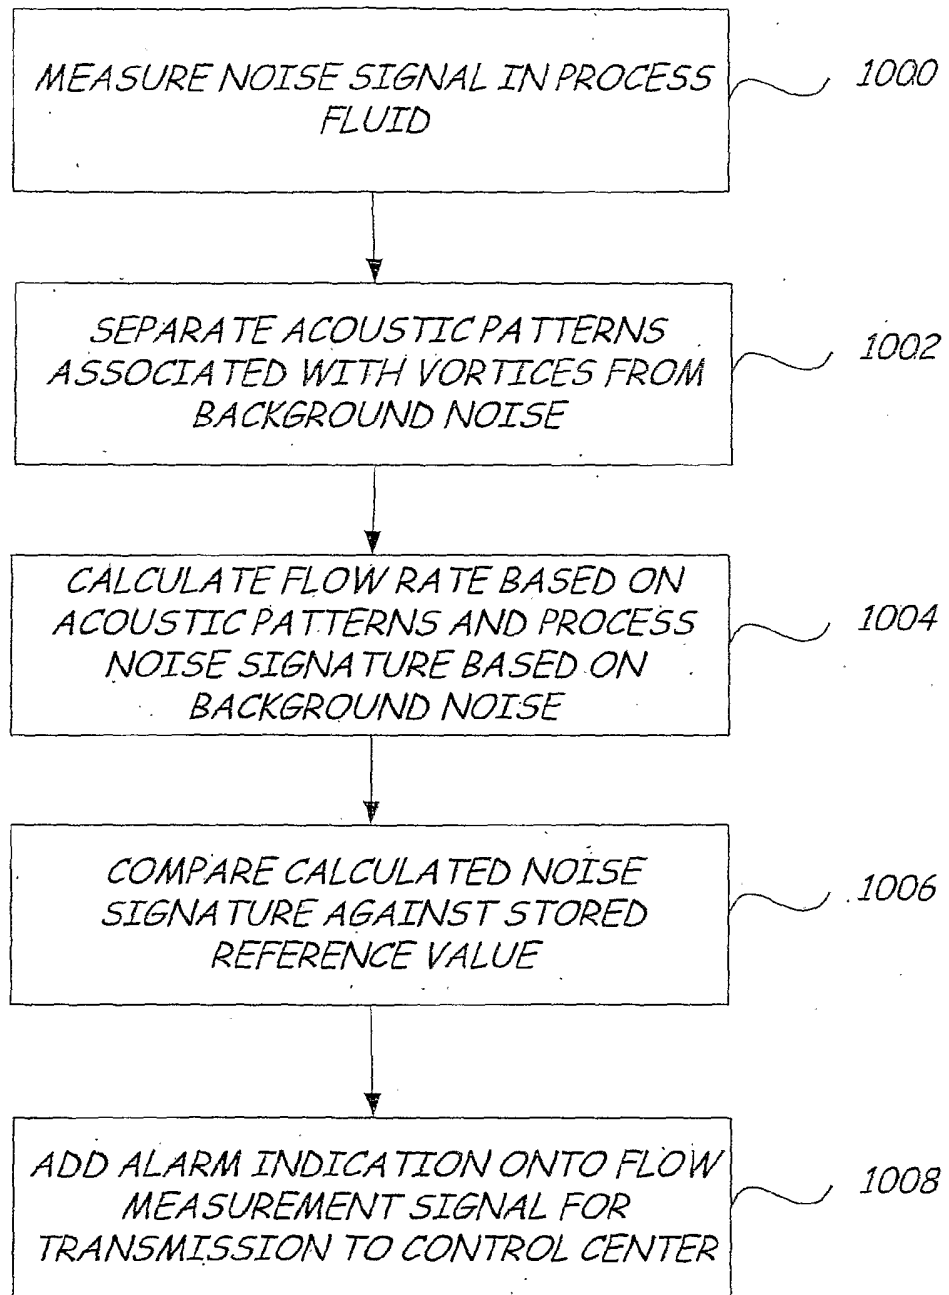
MEASURE NOISE SIGNAL IN PROCESS FLUID

1000

SEPARATE ACOUSTIC PATTERNS ASSOCIATED WITH VORTICES FROM BACKGROUND NOISE

1002

CALCULATE FLOW RATE BASED ON ACOUSTIC PATTERNS AND PROCESS NOISE SIGNATURE BASED ON BACKGROUND NOISE

1004

COMPARE CALCULATED NOISE SIGNATURE AGAINST STORED REFERENCE VALUE

1006

ADD ALARM INDICATION ONTO FLOW MEASUREMENT SIGNAL FOR TRANSMISSION TO CONTROL CENTER

1008